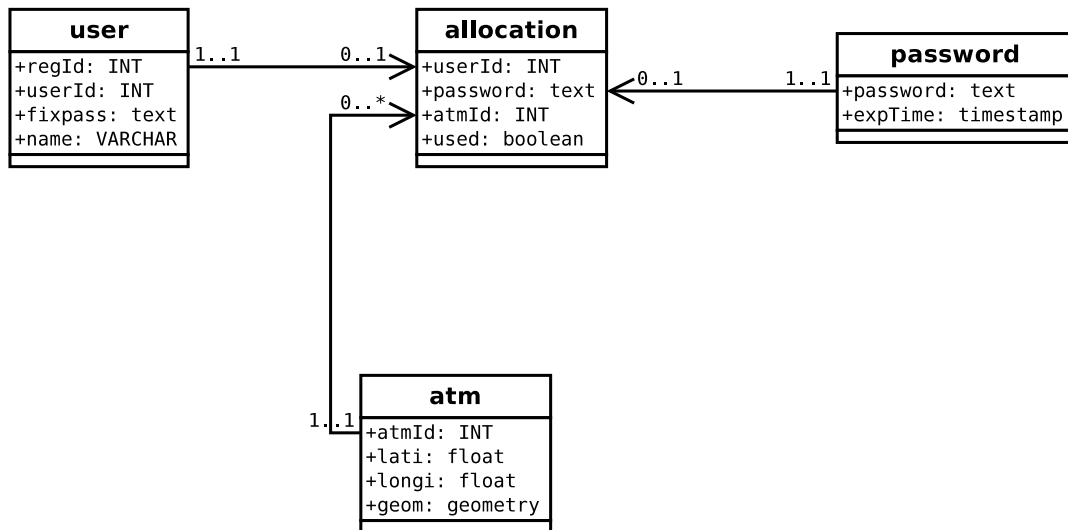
user
+regId: INT
+userId: INT
+fixpass: text
+name: VARCHAR

1..1

0..1

allocation
+userId: INT
+password: text
+atmId: INT
+used: boolean

0..1

1..1

password
+password: text
+expTime: timestamp

0..*

1..1

atm
+atmId: INT
+lati: float
+longi: float
+geom: geometry